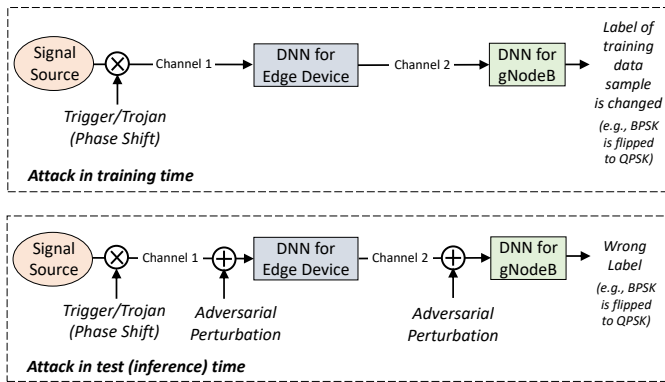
Signal Source

Channel 1

DNN for Edge Device

Channel 2

DNN for gNodeB

Label of training data sample is changed

(e.g., BPSK is flipped to QPSK)

Trigger/Trojan (Phase Shift)

Attack in training time

Signal Source

Channel 1

DNN for Edge Device

Channel 2

DNN for gNodeB

Wrong Label

(e.g., BPSK is flipped to QPSK)

Trigger/Trojan (Phase Shift)

Adversarial Perturbation

Adversarial Perturbation

Attack in test (inference) time